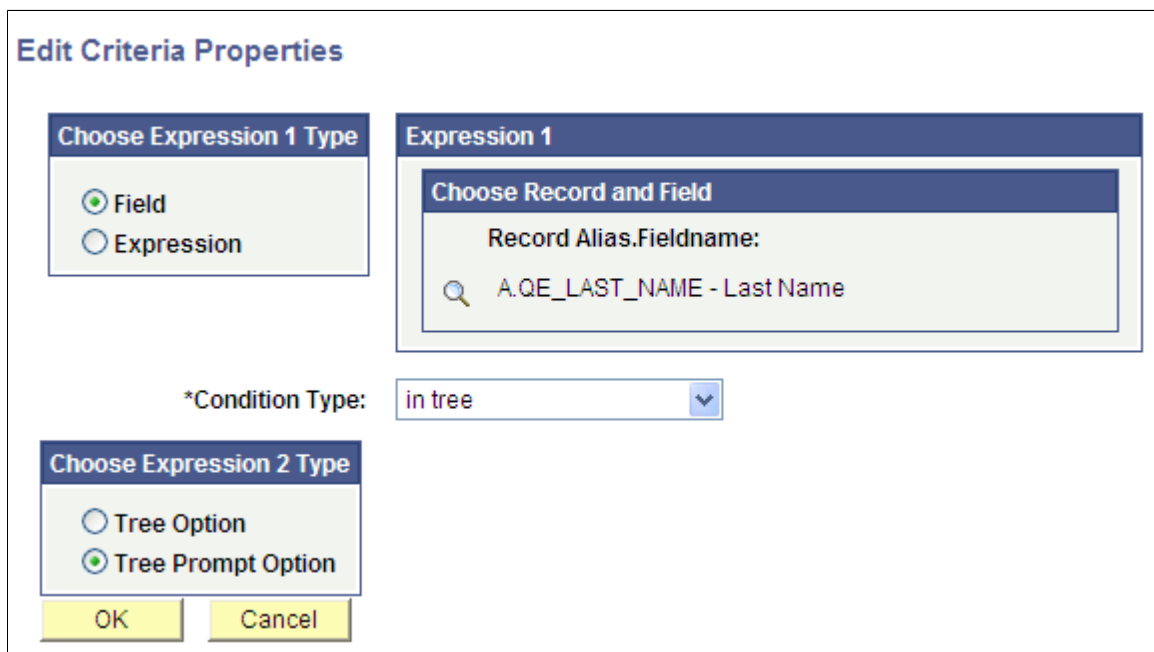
Edit Criteria Properties

Choose Expression 1 Type

Field
Expression

Expression 1

Choose Record and Field

Record Alias.Fieldname:

A.QE_LAST_NAME - Last Name

*Condition Type: in tree

Choose Expression 2 Type

Tree Option
Tree Prompt Option

OK Cancel